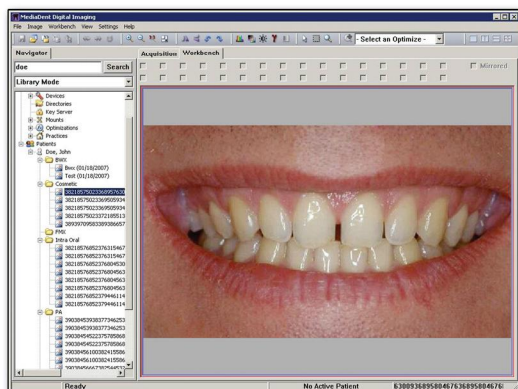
MediaDent Digital Imaging
File Image Workbench View Settings Help
- Select an Optimize -
Navigator
Acquisition Workbench
doe
Search
Mirrored
Library Mode
Devices
Directories
Key Server
Mounts
Optimizations
Practices
Patients
Doe, John
Bwx
Bwx (01/18/2007)
Test (01/18/2007)
Cosmetic
38218575023369057630
382185750233690593 4
382185750233690593 4
382185750233721851 3
399397095833893866 7
FMX
Intra Oral
382185768523763154 7
382185768523763154 7
382185768523768045 0
382185768523768045 3
382185768523768045 3
382185768523768045 3
382185768523794611 4
382185768523794611 4
PA
390384539383773462 3
390384539383773462 3
390384545223757858 8
390384545223757858 8
390384561003824155 6
390384561003824155 6
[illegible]
Ready
No Active Patient
6380936895804676368958046 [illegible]